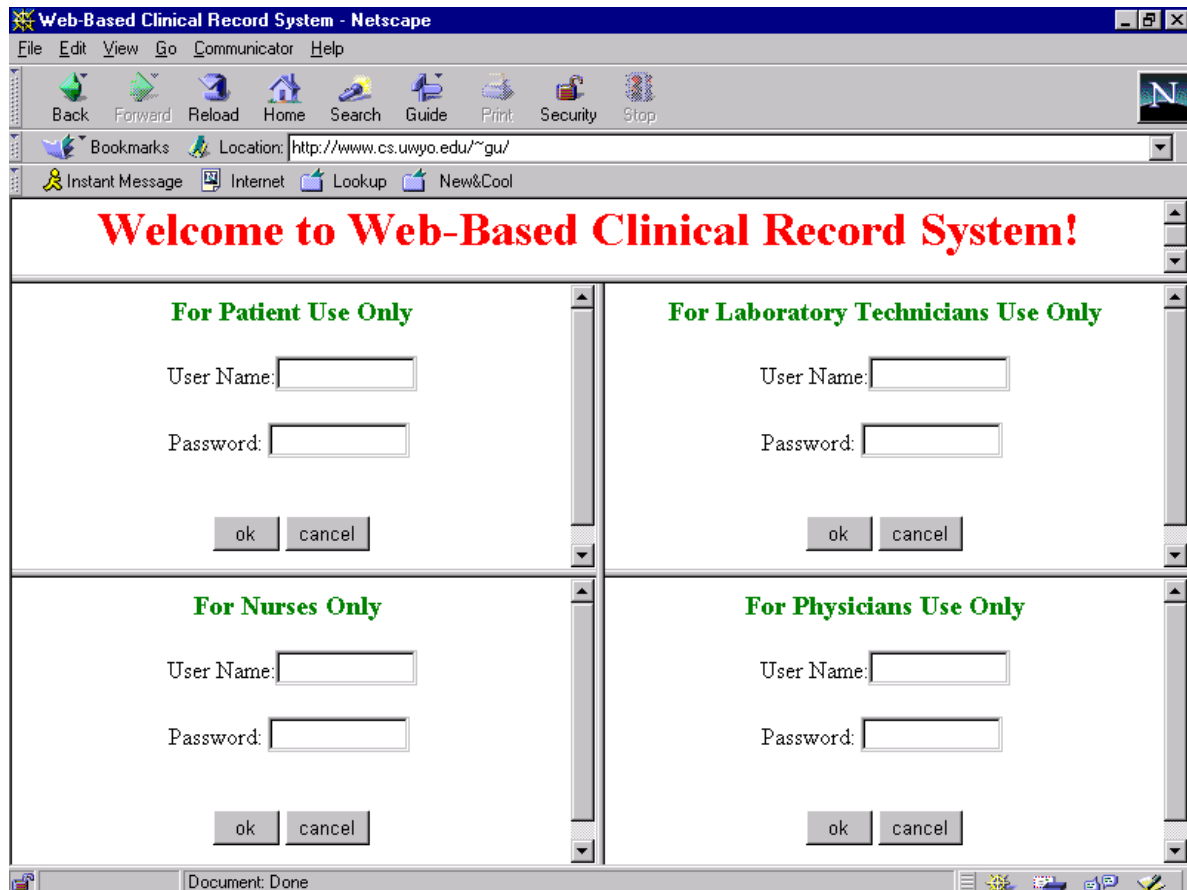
Web-Based Clinical Record System - Netscape

File Edit View Go Communicator Help

Back Forward Reload Home Search Guide Print Security Stop

Bookmarks Location: http://www.cs.uwyo.edu/~gu/

Instant Message Internet Lookup New&Cool

Welcome to Web-Based Clinical Record System!

For Patient Use Only

User Name:

Password:

ok cancel

For Laboratory Technicians Use Only

User Name:

Password:

ok cancel

For Nurses Only

User Name:

Password:

ok cancel

For Physicians Use Only

User Name:

Password:

ok cancel

Document: Done